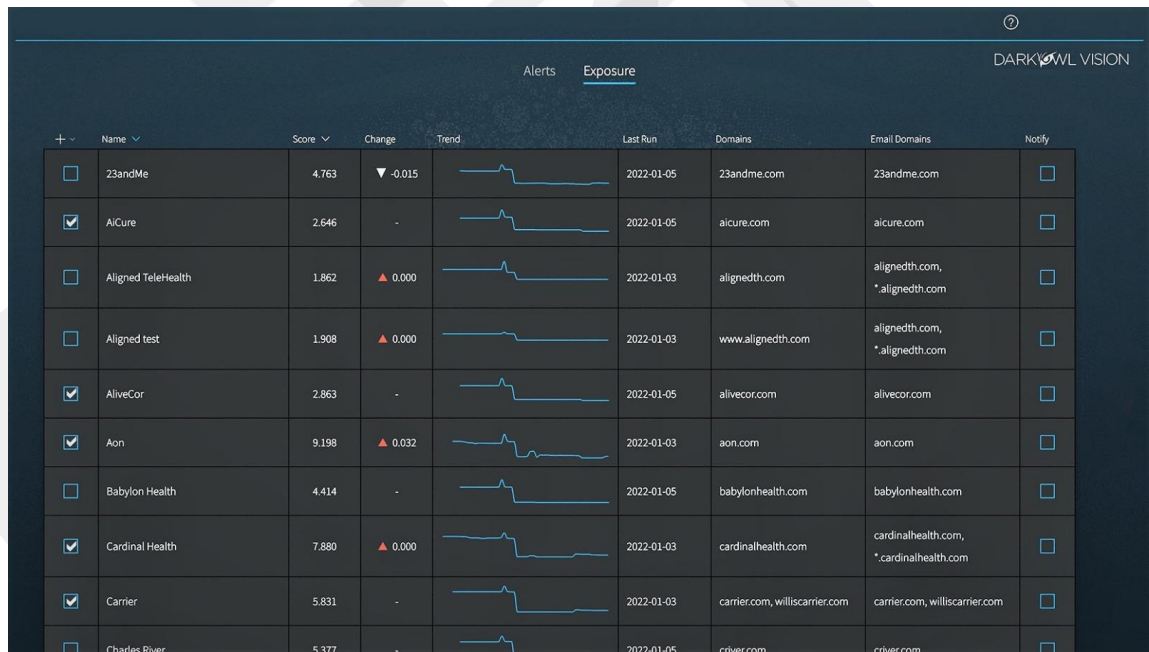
DARKOWL VISION

Alerts Exposure

| + | Name | Score | Change | Trend | Last Run | Domains | Email Domains | Notify |
|---|---|---|---|---|---|---|---|---|
| ☐ | 23andMe | 4.763 | ▼ -0.015 | | 2022-01-05 | 23andme.com | 23andme.com | ☐ |
| ☑ | AiCure | 2.646 | - | | 2022-01-05 | aicure.com | aicure.com | ☐ |
| ☐ | Aligned TeleHealth | 1.862 | ▲ 0.000 | | 2022-01-03 | alignedth.com | alignedth.com, *.alignedth.com | ☐ |
| ☐ | Aligned test | 1.908 | ▲ 0.000 | | 2022-01-03 | www.alignedth.com | alignedth.com, *.alignedth.com | ☐ |
| ☑ | AliveCor | 2.863 | - | | 2022-01-05 | alivecor.com | alivecor.com | ☐ |
| ☑ | Aon | 9.198 | ▲ 0.032 | | 2022-01-03 | aon.com | aon.com | ☐ |
| ☐ | Babylon Health | 4.414 | - | | 2022-01-05 | babylonhealth.com | babylonhealth.com | ☐ |
| ☑ | Cardinal Health | 7.880 | ▲ 0.000 | | 2022-01-03 | cardinalhealth.com | cardinalhealth.com, *.cardinalhealth.com | ☐ |
| ☑ | Carrier | 5.831 | - | | 2022-01-03 | carrier.com, williscarrier.com | carrier.com, williscarrier.com | ☐ |
| ☐ | Charles River | 5.377 | - | | 2022-01-05 | criver.com | criver.com | ☐ |